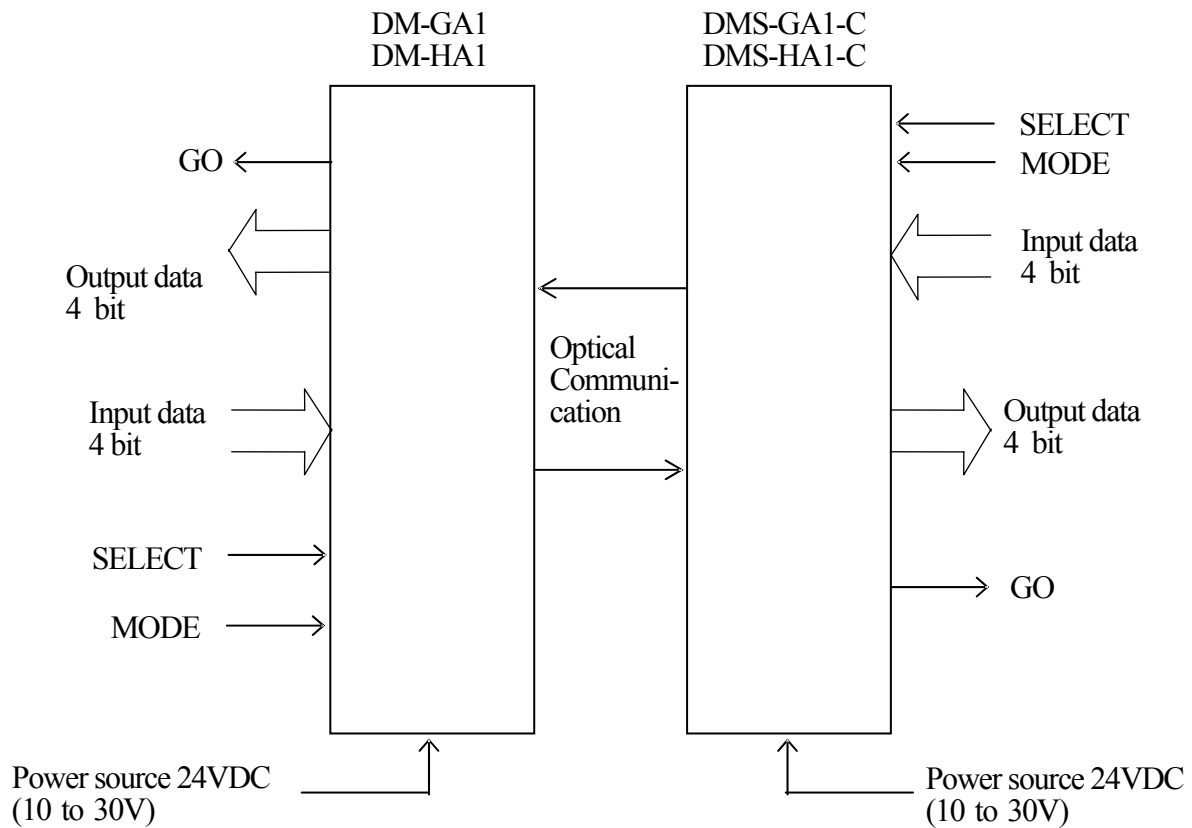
DM-GA1
DM-HA1

DMS-GA1-C
DMS-HA1-C

SELECT
MODE

GO

Input data
4 bit

Output data
4 bit

Optical
Communication

Input data
4 bit

Output data
4 bit

SELECT

GO

MODE

Power source 24VDC
(10 to 30V)

Power source 24VDC
(10 to 30V)